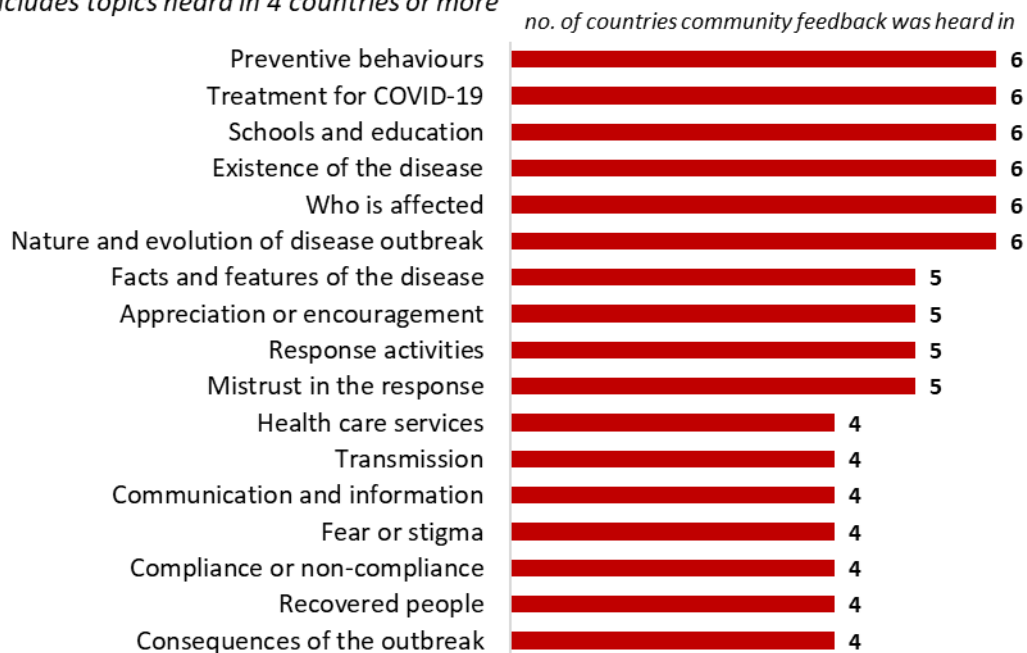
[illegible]cludes topics heard in 4 countries or more

no. of countries community feedback was heard in

Preventive behaviours 6
Treatment for COVID-19 6
Schools and education 6
Existence of the disease 6
Who is affected 6
Nature and evolution of disease outbreak 6
Facts and features of the disease 5
Appreciation or encouragement 5
Response activities 5
Mistrust in the response 5
Health care services 4
Transmission 4
Communication and information 4
Fear or stigma 4
Compliance or non-compliance 4
Recovered people 4
Consequences of the outbreak 4